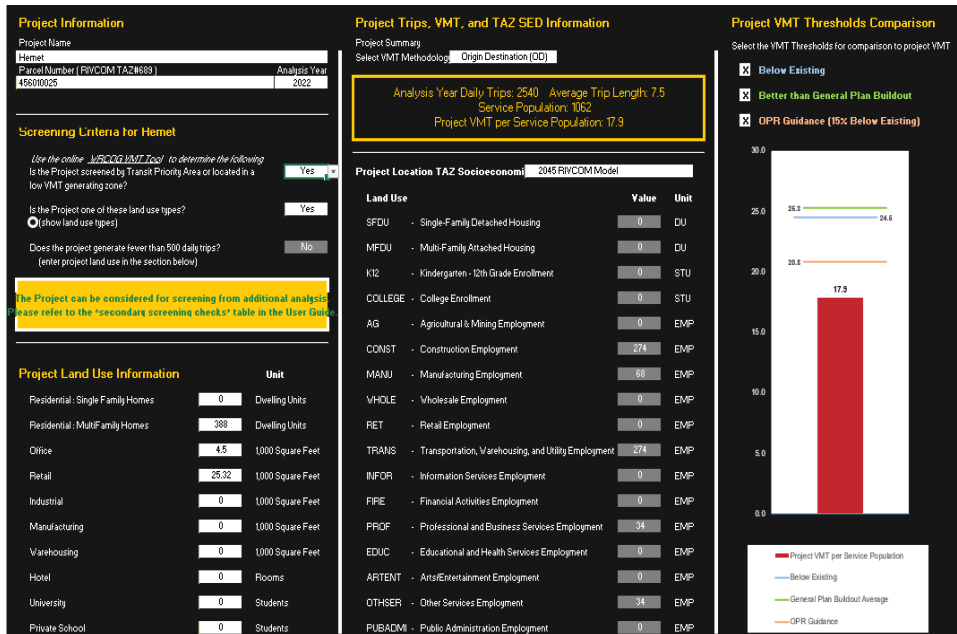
Project Information

Project Name
Hemet
Parcel Number ( RIVCOM TAZ#689 ) Analysis Year
456010025 2022

Screening Criteria for Hemet

Use the online WRCOG VMT Tool to determine the following
Is the Project screened by Transit Priority Area or located in a low VMT generating zone? Yes

Is the Project one of these land use types? Yes
(show land use types)

Does the project generate fewer than 500 daily trips? No
(enter project land use in the section below)

The Project can be considered for screening from additional analysis
Please refer to the 'secondary screening checks' table in the User Guide.

Project Land Use Information Unit

| | | |
|---|---|---|
| Residential : Single Family Homes | 0 | Dwelling Units |
| Residential : MultiFamily Homes | 388 | Dwelling Units |
| Office | 4.5 | 1,000 Square Feet |
| Retail | 25.32 | 1,000 Square Feet |
| Industrial | 0 | 1,000 Square Feet |
| Manufacturing | 0 | 1,000 Square Feet |
| Warehousing | 0 | 1,000 Square Feet |
| Hotel | 0 | Rooms |
| University | 0 | Students |
| Private School | 0 | Students |

Project Trips, VMT, and TAZ SED Information

Project Summary
Select VMT Methodology Origin Destination (OD)

Analysis Year Daily Trips: 2540 Average Trip Length: 7.5
Service Population: 1062
Project VMT per Service Population: 17.9

Project Location TAZ Socioeconomi 2045 RIVCOM Model

| Land Use | | Value | Unit |
|---|---|---|---|
| SFDU | - Single-Family Detached Housing | 0 | DU |
| MFDU | - Multi-Family Attached Housing | 0 | DU |
| K12 | - Kindergarten - 12th Grade Enrollment | 0 | STU |
| COLLEGE | - College Enrollment | 0 | STU |
| AG | - Agricultural & Mining Employment | 0 | EMP |
| CONST | - Construction Employment | 274 | EMP |
| MANU | - Manufacturing Employment | 68 | EMP |
| WHOLE | - Wholesale Employment | 0 | EMP |
| RET | - Retail Employment | 0 | EMP |
| TRANS | - Transportation, Warehousing, and Utility Employment | 274 | EMP |
| INFOR | - Information Services Employment | 0 | EMP |
| FIRE | - Financial Activities Employment | 0 | EMP |
| PROF | - Professional and Business Services Employment | 34 | EMP |
| EDUC | - Educational and Health Services Employment | 0 | EMP |
| ARTENT | - Arts/Entertainment Employment | 0 | EMP |
| OTHSER | - Other Services Employment | 34 | EMP |
| PUBADMI | - Public Administration Employment | 0 | EMP |

Project VMT Thresholds Comparison

Select the VMT Thresholds for comparison to project VMT
X Below Existing
X Better than General Plan Buildout
X OPR Guidance (15% Below Existing)

30.0
25.0
20.0
15.0
10.0
5.0
0.0
25.3
24.6
20.8
17.9

Project VMT per Service Population
Below Existing
General Plan Buildout Average
OPR Guidance